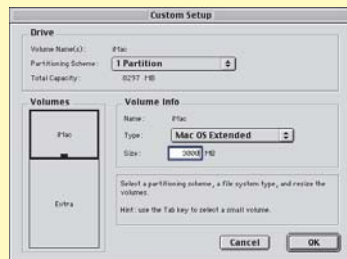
Custom Setup

Drive

Volume Name(s): iMac

Partitioning Scheme: 1 Partition

Total Capacity: 8297 MB

Volumes

iMac

Extra

Volume Info

Name: iMac

Type: Mac OS Extended

Size: 3000 MB

Select a partitioning scheme, a file system type, and resize the volumes.

Hint: use the Tab key to select a small volume.

Cancel

OK